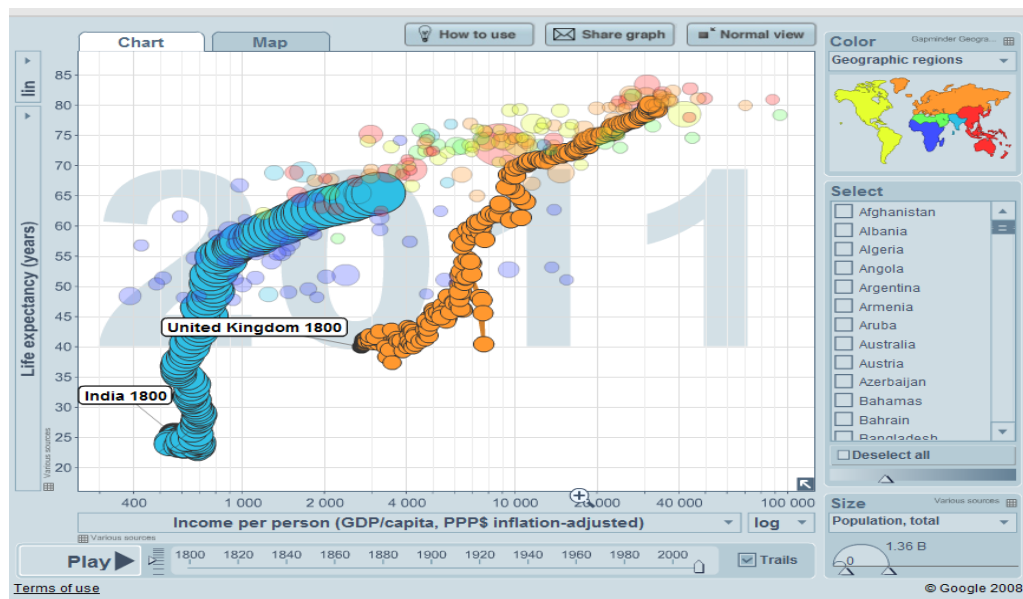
Chart
Map
How to use
Share graph
Normal view
Color
Gapminder Geogra...
Geographic regions
lin
Life expectancy (years)
85
80
75
70
65
60
55
50
45
40
35
30
25
20
Various sources
2011
United Kingdom 1800
India 1800
400
1 000
2 000
4 000
10 000
20 000
40 000
100 000
Income per person (GDP/capita, PPP$ inflation-adjusted)
log
Various sources
Select
Afghanistan
Albania
Algeria
Angola
Argentina
Armenia
Aruba
Australia
Austria
Azerbaijan
Bahamas
Bahrain
Bangladesh
Deselect all
Size
Various sources
Population, total
1.36 B
0
Play
1800
1820
1840
1860
1880
1900
1920
1940
1960
1980
2000
Trails
Terms of use
© Google 2008